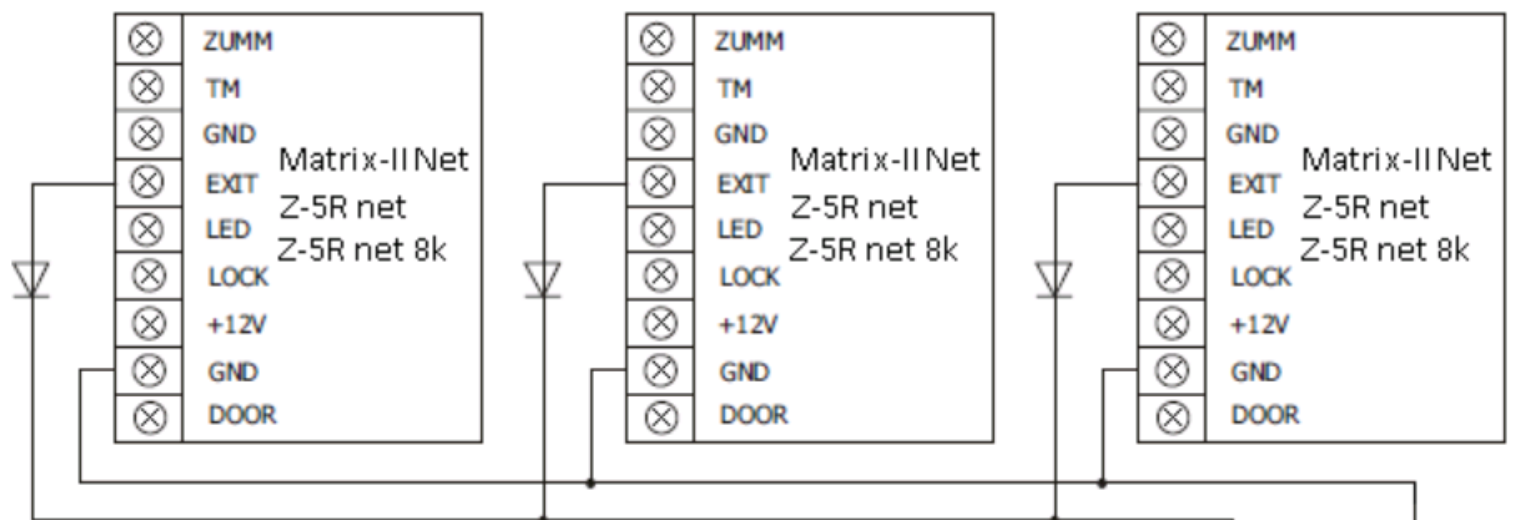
ZUMM
TM
GND
EXIT
LED
LOCK
+12V
GND
DOOR
Matrix-II Net
Z-5R net
Z-5R net 8k

ZUMM
TM
GND
EXIT
LED
LOCK
+12V
GND
DOOR
Matrix-II Net
Z-5R net
Z-5R net 8k

ZUMM
TM
GND
EXIT
LED
LOCK
+12V
GND
DOOR
Matrix-II Net
Z-5R net
Z-5R net 8k